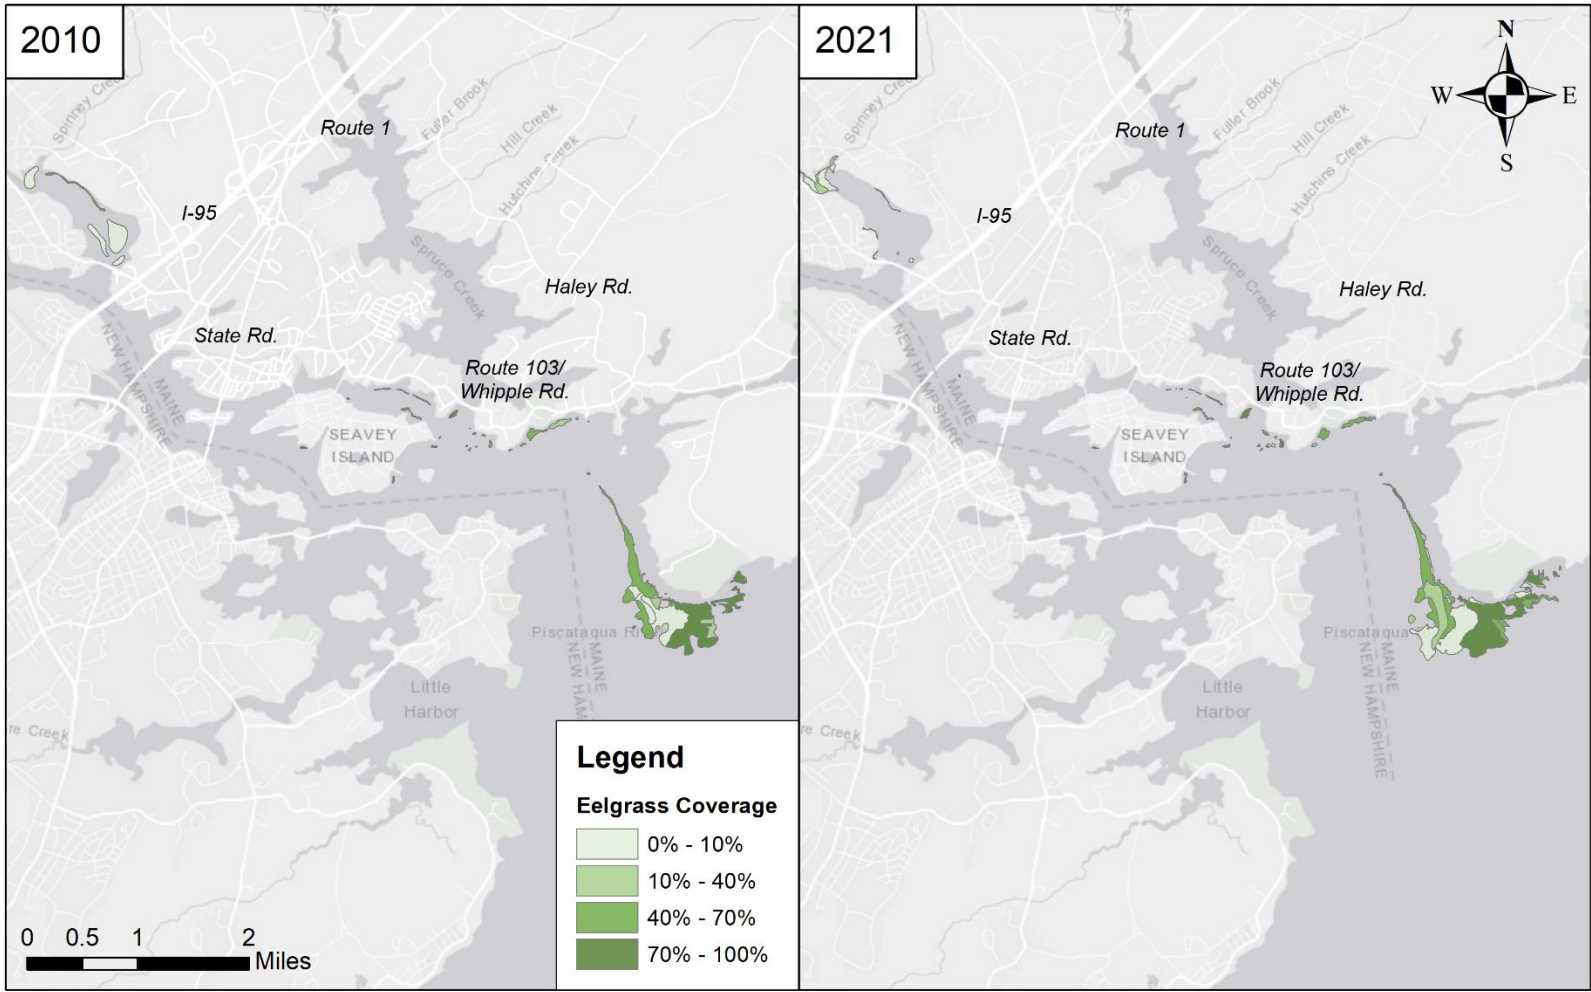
2010

Spinney Cre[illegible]
Route 1
Fuller Brook
Hill Creek
Hutchins Creek
I-95
Spruce Creek
Haley Rd.
State Rd.
NEW HAMPSHIRE
MAINE
Route 103/
Whipple Rd.
SEAVEY
ISLAND
Piscataqua Ri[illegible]
MAINE
NEW HAM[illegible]
Little
Harbor
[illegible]re Creek

Legend
Eelgrass Coverage
0% - 10%
10% - 40%
40% - 70%
70% - 100%

0 0.5 1 2
Miles

2021

N
W E
S

Spinney Cre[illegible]
Route 1
Fuller Brook
Hill Creek
Hutchins Creek
I-95
Spruce Creek
Haley Rd.
State Rd.
NEW HAMPSHIRE
MAINE
Route 103/
Whipple Rd.
SEAVEY
ISLAND
Piscataqua
MAINE
NEW HAMPSHIRE
Little
Harbor
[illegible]re Creek